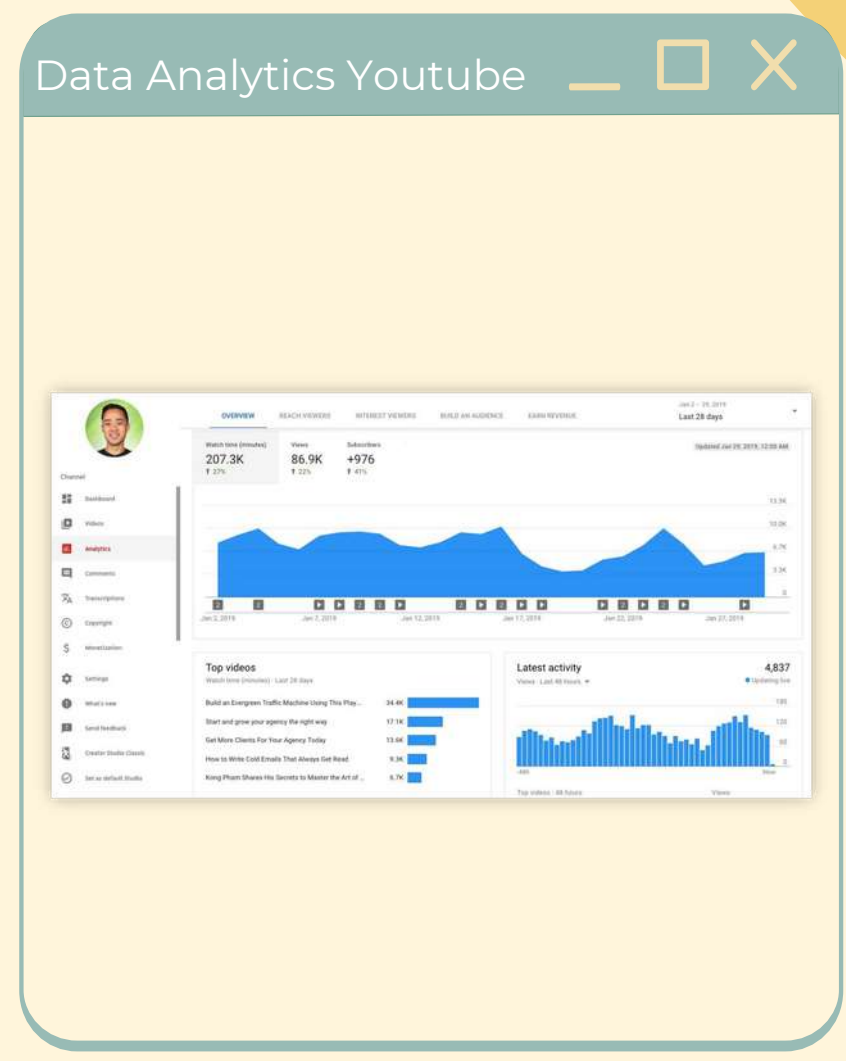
Data Analytics Youtube

OVERVIEW REACH VIEWERS INTEREST VIEWERS BUILD AN AUDIENCE EARN REVENUE

Jan 2 – 29, 2019
Last 28 days

Channel

Dashboard
Videos
Analytics
Comments
Transcriptions
Copyright
Monetization
Settings
What's new
Send feedback
Creator Studio Classic
Set as default Studio

Watch time (minutes)
207.3K
27%

Views
86.9K
22%

Subscribers
+976
41%

Updated Jan 29, 2019, 12:00 AM

13.3K
10.0K
6.7K
3.3K
0

Jan 2, 2019 Jan 7, 2019 Jan 12, 2019 Jan 17, 2019 Jan 22, 2019 Jan 27, 2019

Top videos
Watch time (minutes) · Last 28 days

| | |
|---|---|
| Build an Evergreen Traffic Machine Using This Play... | 34.4K |
| Start and grow your agency the right way | 17.1K |
| Get More Clients For Your Agency Today | 13.6K |
| How to Write Cold Emails That Always Get Read | 9.3K |
| Kong Pham Shares His Secrets to Master the Art of ... | 6.7K |

Latest activity
4,837
Views · Last 48 hours
Updating live

185
123
62
0

-48h
Now

Top videos · 48 hours
Views